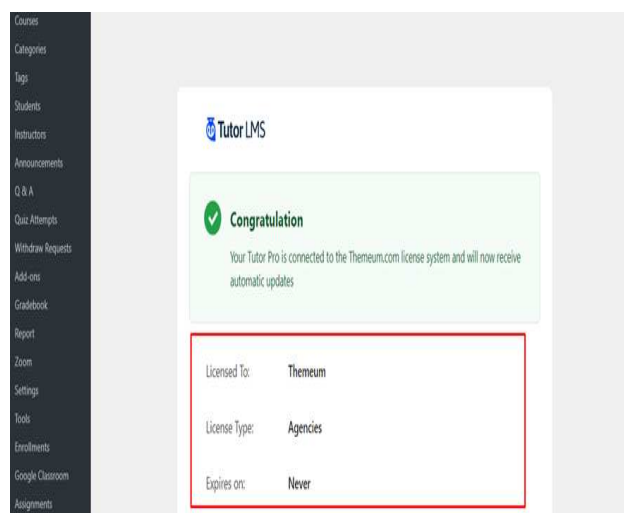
Courses
Categories
Tags
Students
Instructors
Announcements
Q & A
Quiz Attempts
Withdraw Requests
Add-ons
Gradebook
Report
Zoom
Settings
Tools
Enrollments
Google Classroom
Assignments

Tutor LMS

Congratulation

Your Tutor Pro is connected to the Themeum.com license system and will now receive automatic updates

Licensed To: Themeum

License Type: Agencies

Expires on: Never